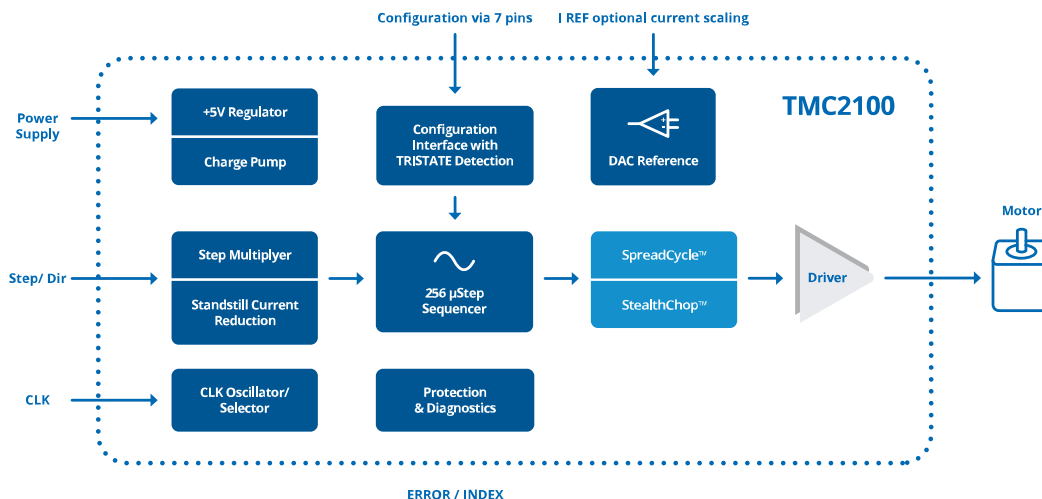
Configuration via 7 pins

I REF optional current scaling

TMC2100

Power Supply

+5V Regulator

Charge Pump

Configuration Interface with TRISTATE Detection

DAC Reference

Step/ Dir

Step Multiplyer

Standstill Current Reduction

256 µStep Sequencer

SpreadCycle™

StealthChop™

Driver

Motor

CLK

CLK Oscillator/ Selector

Protection & Diagnostics

ERROR / INDEX